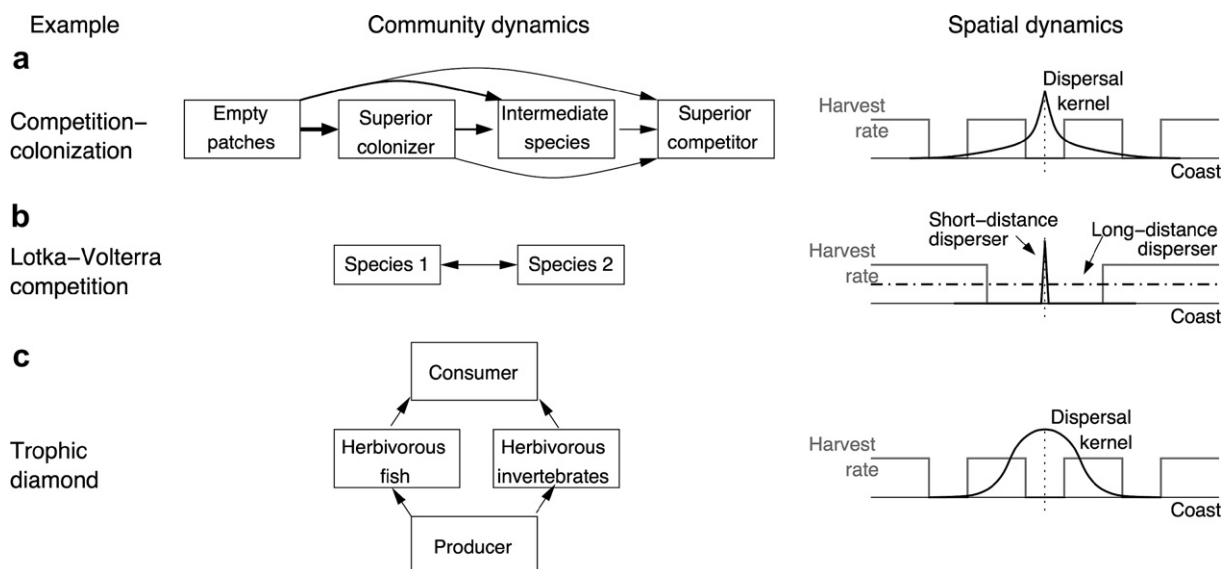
Example

Community dynamics

Spatial dynamics

a

Competition–colonization

Empty patches

Superior colonizer

Intermediate species

Superior competitor

Dispersal kernel

Harvest rate

Coast

b

Lotka–Volterra competition

Species 1

Species 2

Short–distance disperser

Long–distance disperser

Harvest rate

Coast

c

Trophic diamond

Consumer

Herbivorous fish

Herbivorous invertebrates

Producer

Dispersal kernel

Harvest rate

Coast